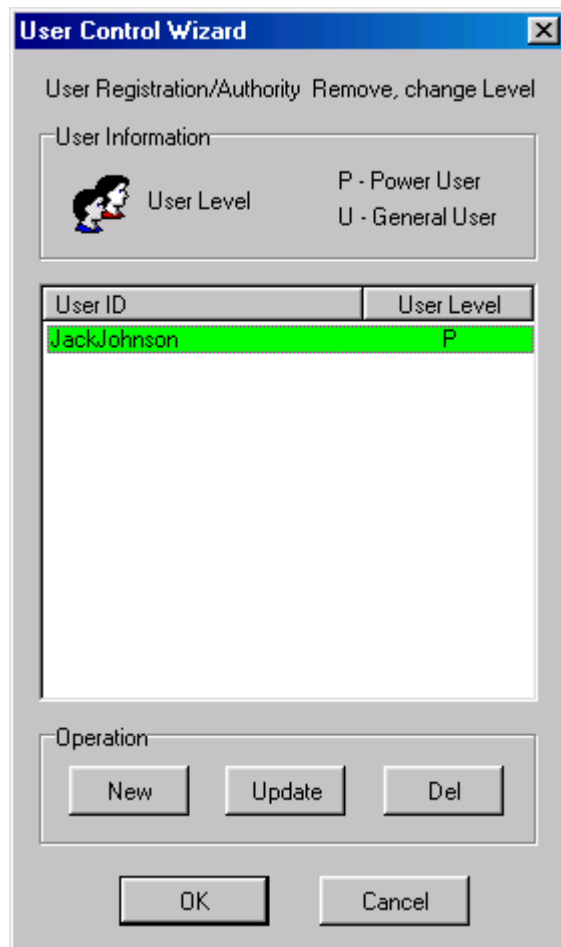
User Control Wizard

User Registration/Authority Remove, change Level

User Information

User Level

P - Power User
U - General User

| User ID | User Level |
|---|---|
| JackJohnson | P |

Operation

New Update Del

OK Cancel